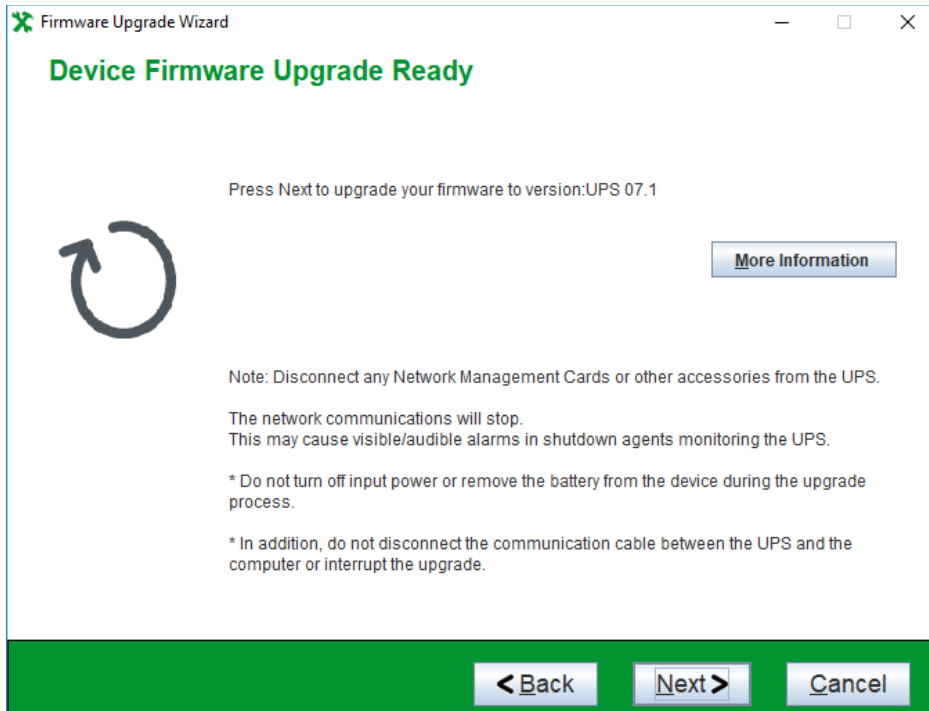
Firmware Upgrade Wizard

Device Firmware Upgrade Ready

Press Next to upgrade your firmware to version:UPS 07.1

More Information

Note: Disconnect any Network Management Cards or other accessories from the UPS.

The network communications will stop.
This may cause visible/audible alarms in shutdown agents monitoring the UPS.

* Do not turn off input power or remove the battery from the device during the upgrade process.

* In addition, do not disconnect the communication cable between the UPS and the computer or interrupt the upgrade.

< Back

Next >

Cancel